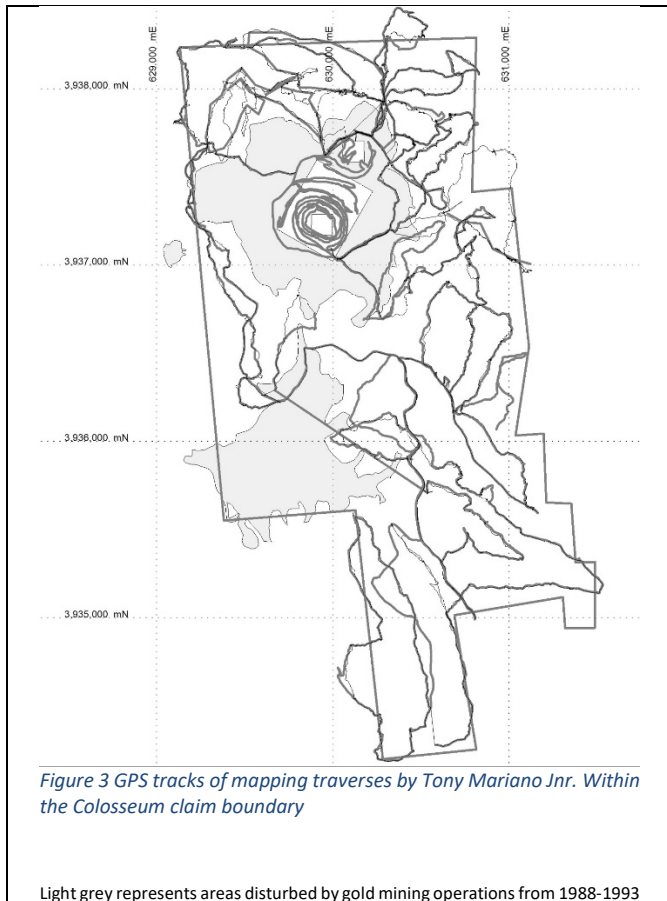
629,000 mE
630,000 mE
631,000 mE

3,938,000 mN
3,937,000 mN
3,936,000 mN
3,935,000 mN

*Figure 3 GPS tracks of mapping traverses by Tony Mariano Jnr. Within the Colosseum claim boundary*

Light grey represents areas disturbed by gold mining operations from 1988-1993